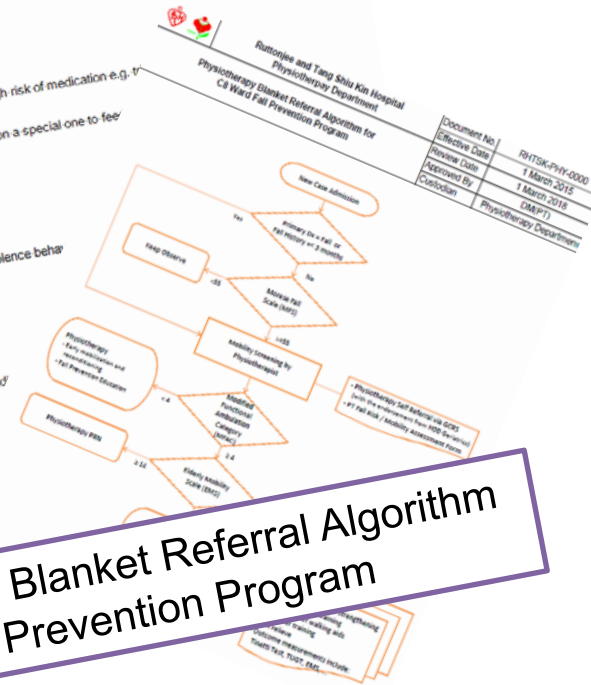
h risk of medication e.g. tr

n a special one to fee

olence beha

Ruttonjee and Tang Shiu Kin Hospital
Physiotherapy Department

Physiotherapy Blanket Referral Algorithm for
C8 Ward Fall Prevention Program

| Document No. | RHTSK-PHY-0000 |
|---|---|
| Effective Date | 1 March 2015 |
| Review Date | 1 March 2018 |
| Approved By | DM(PT) |
| Custodian | Physiotherapy Department |

New Case Admission

Primary Dx = Fall or Fall History <= 3 months

Yes

Keep observe

No

Morse Fall Scale (MFS)

<55

≥55

Mobility Screening by Physiotherapist

Physiotherapy
• Early mobilization and reconditioning
• Fall Prevention Education

Physiotherapy Self Referral via GCRS (with the endorsement from HOD (Ward)) + PT Fall Risk / Mobility Assessment Form

< 4

Modified Functional Ambulation Category (MFAC)

≥ 4

Physiotherapy PRN

≥ 56

Elderly Mobility Scale (EMS)

Blanket Referral Algorithm
Prevention Program

strengthening
walking aids
training
Outcome measurements include:
TUGT,
EMS

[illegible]